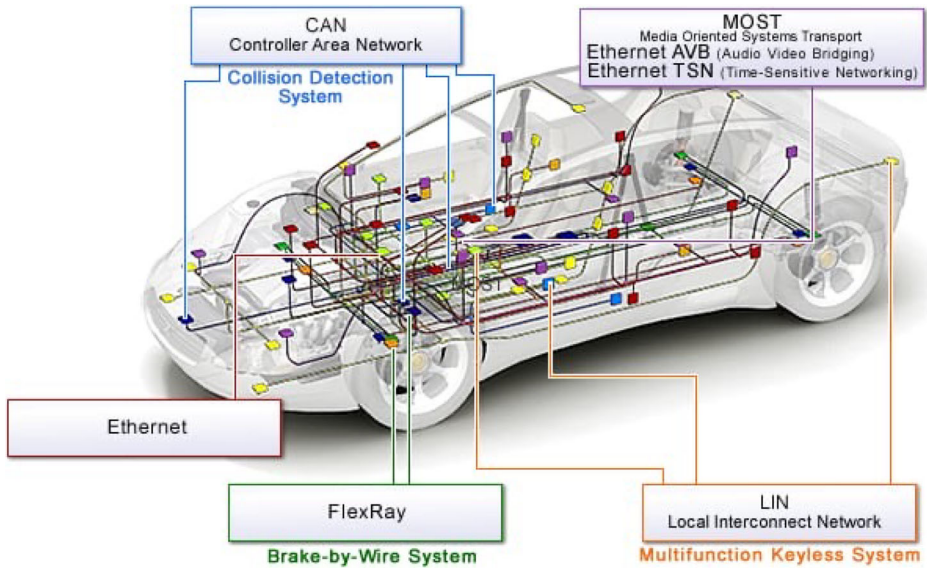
CAN
Controller Area Network

Collision Detection System

MOST
Media Oriented Systems Transport
Ethernet AVB (Audio Video Bridging)
Ethernet TSN (Time-Sensitive Networking)

MOST

Ethernet

FlexRay

Brake-by-Wire System

LIN
Local Interconnect Network

Multifunction Keyless System